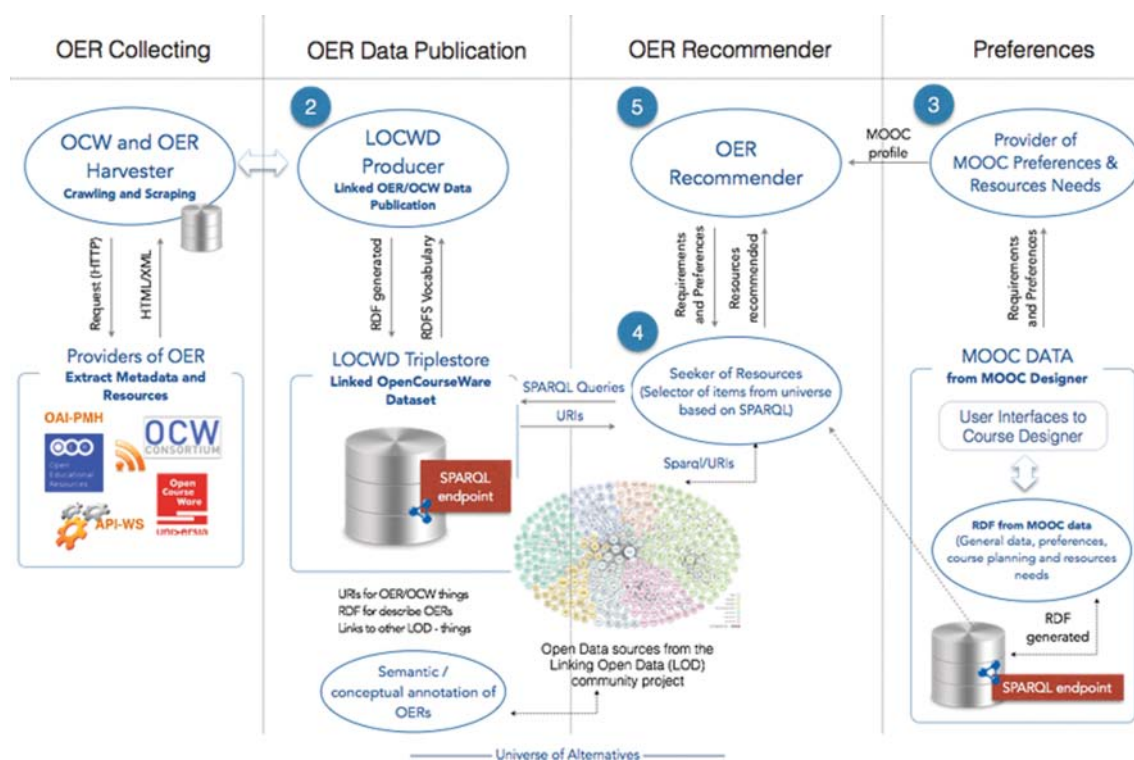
OER Collecting

OER Data Publication

OER Recommender

Preferences

OCW and OER Harvester
Crawling and Scraping

Request (HTTP)

HTML/XML

Providers of OER
Extract Metadata and Resources

OAI-PMH

Open Educational Resources

OCW CONSORTIUM

Open Course Ware

universia

API-WS

2

LOCWD Producer
Linked OER/OCW Data Publication

RDF generated

RDFS Vocabulary

LOCWD Triplestore
Linked OpenCourseWare Dataset

SPARQL endpoint

URIs for OER/OCW things
RDF for describe OERs
Links to other LOD - things

Semantic / conceptual annotation of OERs

5

OER Recommender

MOOC profile

Requirements and Preferences

Resources recommended

4

Seeker of Resources
(Selector of items from universe based on SPARQL)

SPARQL Queries

URIs

Sparql/URIs

Open Data sources from the Linking Open Data (LOD) community project

3

Provider of MOOC Preferences & Resources Needs

Requirements and Preferences

MOOC DATA
from MOOC Designer

User Interfaces to Course Designer

RDF from MOOC data
(General data, preferences, course planning and resources needs

RDF generated

SPARQL endpoint

Universe of Alternatives